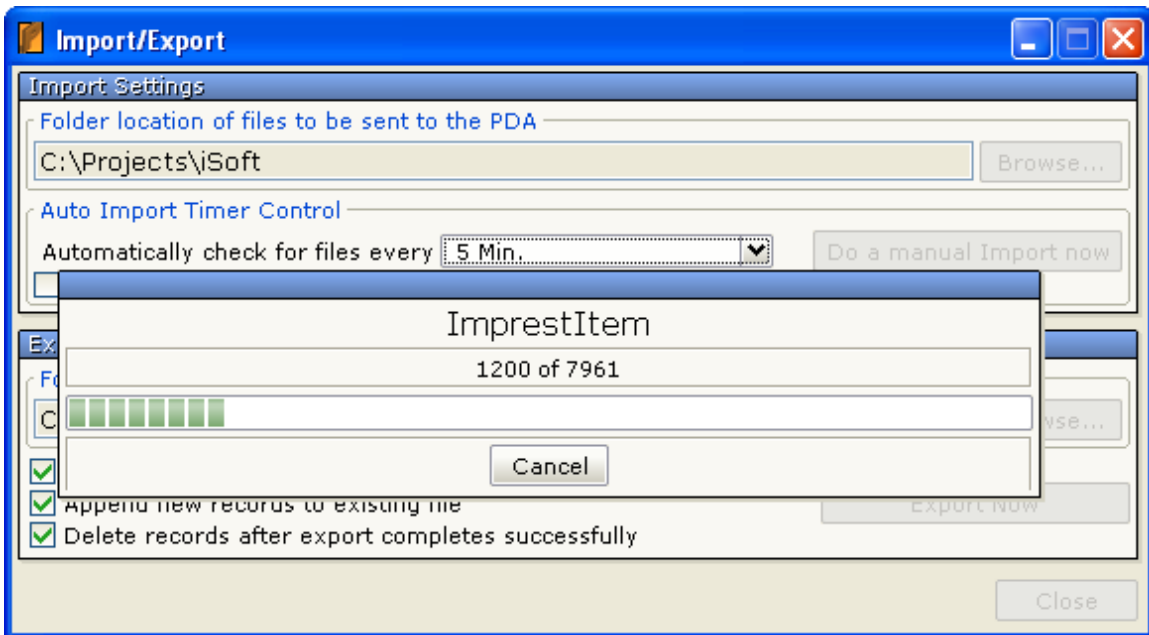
Import/Export

Import Settings

Folder location of files to be sent to the PDA

C:\Projects\iSoft

Browse...

Auto Import Timer Control

Automatically check for files every 5 Min.

Do a manual Import now

Ex

Fo

C

wse...

ImprestItem

1200 of 7961

Cancel

Append new records to existing file

Export Now

Delete records after export completes successfully

Close